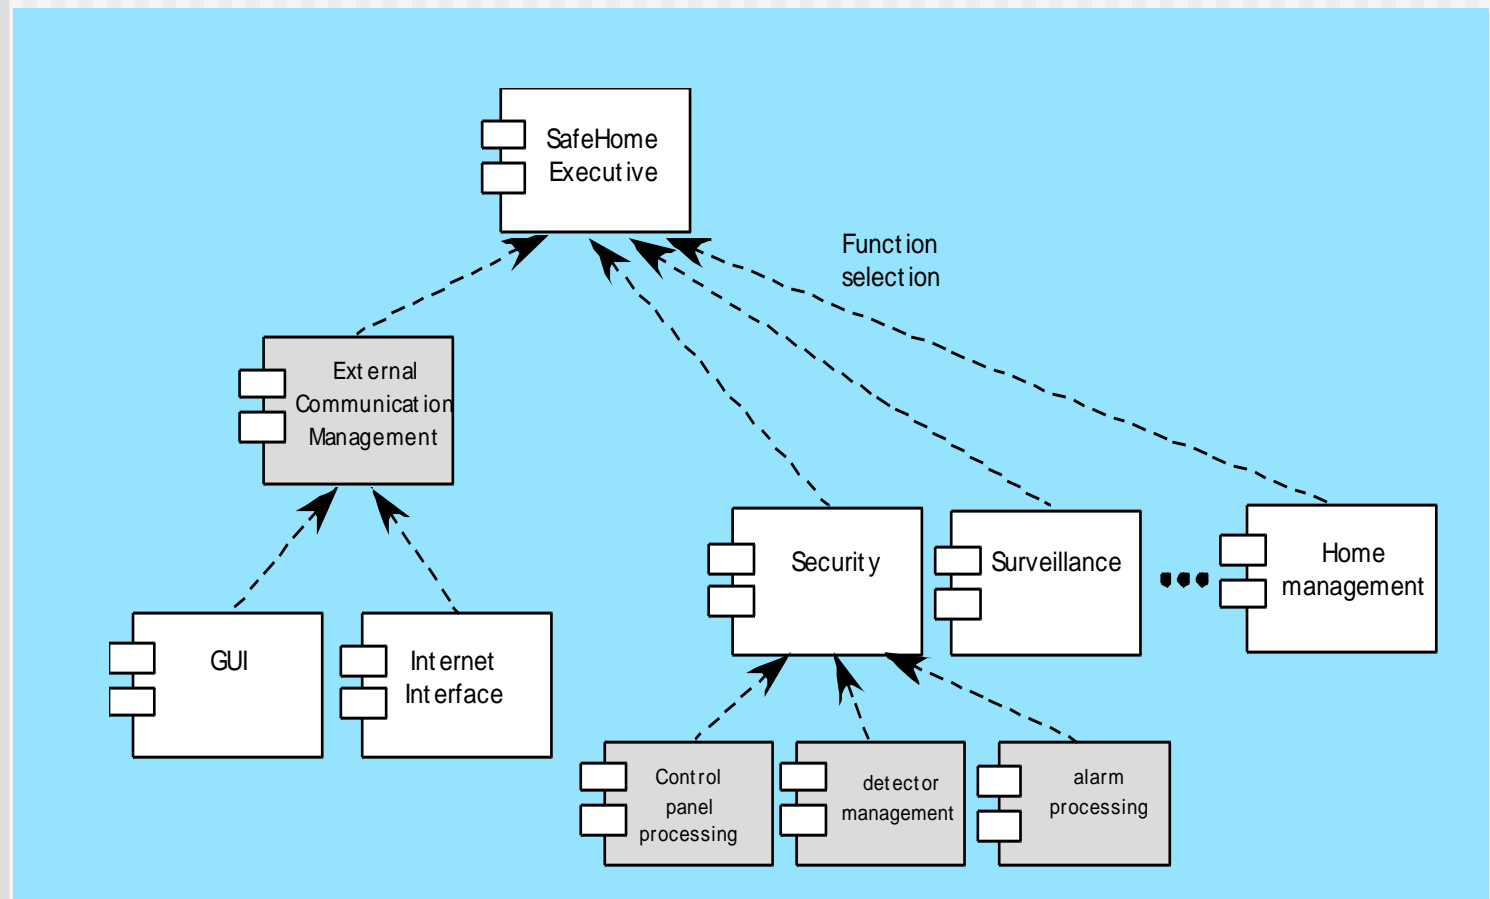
SafeHome Executive

Function selection

External Communication Management

GUI

Internet Interface

Security

Surveillance

Home management

Control panel processing

detector management

alarm processing